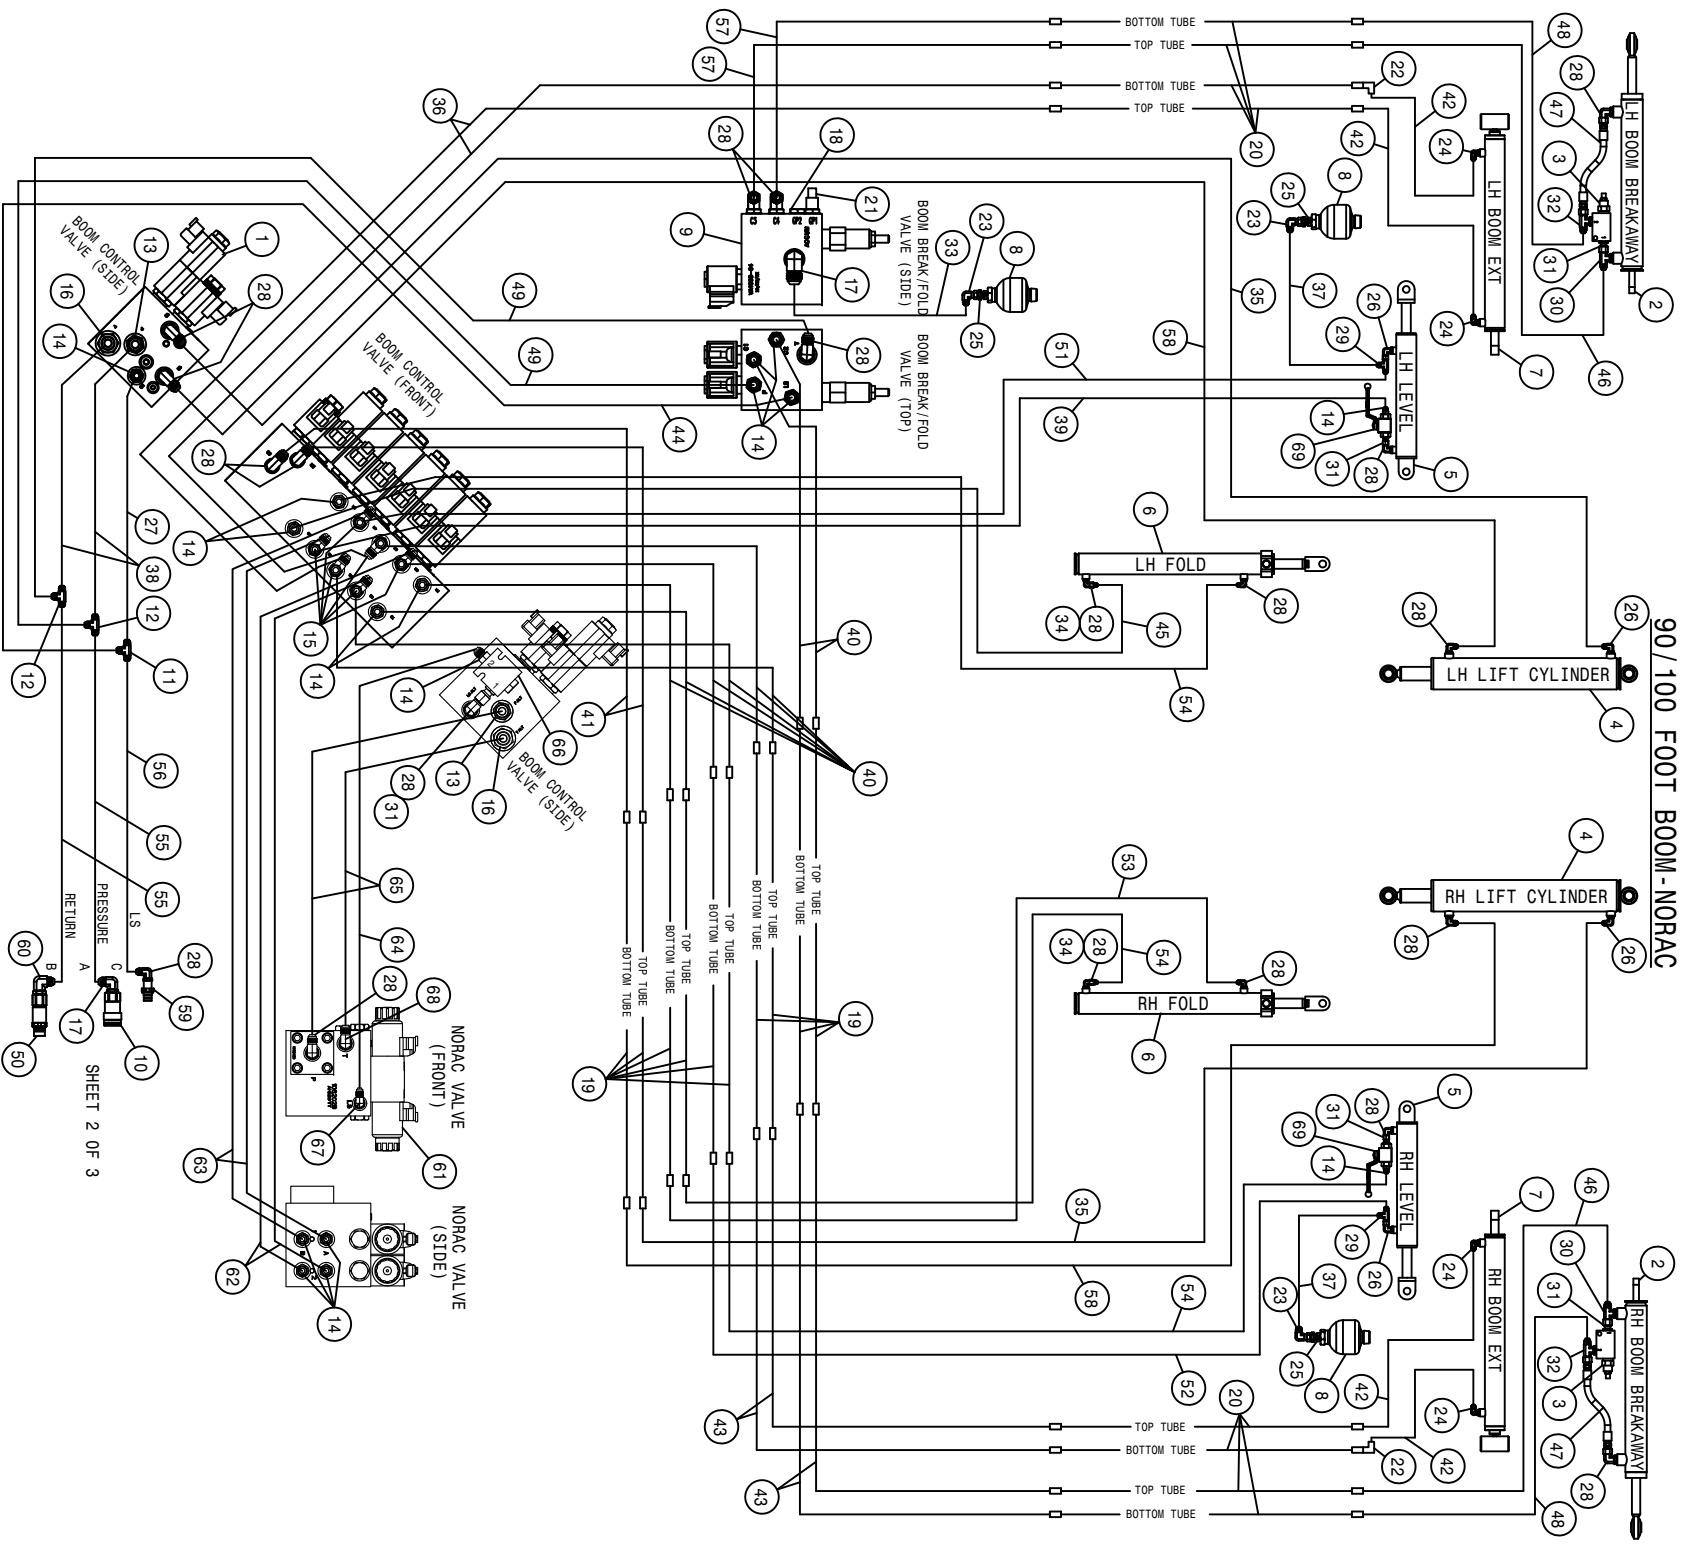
90/100 FOOT BOOM-NORAC

SHEET 2 OF 3

BOTTOM TUBE
TOP TUBE
BOTTOM TUBE
TOP TUBE

57
57
48
22
28
47
3
32
31
30
2
20
42
42
24
24
7
46
LH BOOM BREAKAWAY
LH BOOM EXT
36
28
18
21
9
BOOM BREAK/FOLD VALVE (SIDE)
17
33
23
8
25
23
8
25
35
37
26
29
LH LEVEL
14
69
31
28
5
58
51
39
1
13
16
28
14
BOOM CONTROL VALVE (SIDE)
49
49
BOOM BREAK/FOLD VALVE (TOP)
28
14
44
BOOM CONTROL VALVE (FRONT)
28
14
27
38
15
14
12
12
11
6
LH FOLD
34
28
45
28
54
28
26
LH LIFT CYLINDER
4
40
41
40
14
66
28
31
13
16
BOOM CONTROL VALVE (SIDE)
56
55
55
RETURN
PRESSURE
LS
B
A
C
60
50
17
10
28
59
65
64
28
68
NORAC VALVE (FRONT)
67
61
63
62
14
NORAC VALVE (SIDE)
TOP TUBE
BOTTOM TUBE
TOP TUBE
BOTTOM TUBE
TOP TUBE
BOTTOM TUBE
TOP TUBE
BOTTOM TUBE
BOTTOM TUBE
TOP TUBE
19
19
53
34
28
54
28
RH FOLD
6
4
RH LIFT CYLINDER
28
26
5
31
28
69
14
RH LEVEL
35
29
26
58
23
37
25
8
54
52
43
43
7
24
RH BOOM EXT
24
42
42
22
20
46
30
31
32
3
47
28
2
48
RH BOOM BREAKAWAY
TOP TUBE
BOTTOM TUBE
TOP TUBE
BOTTOM TUBE